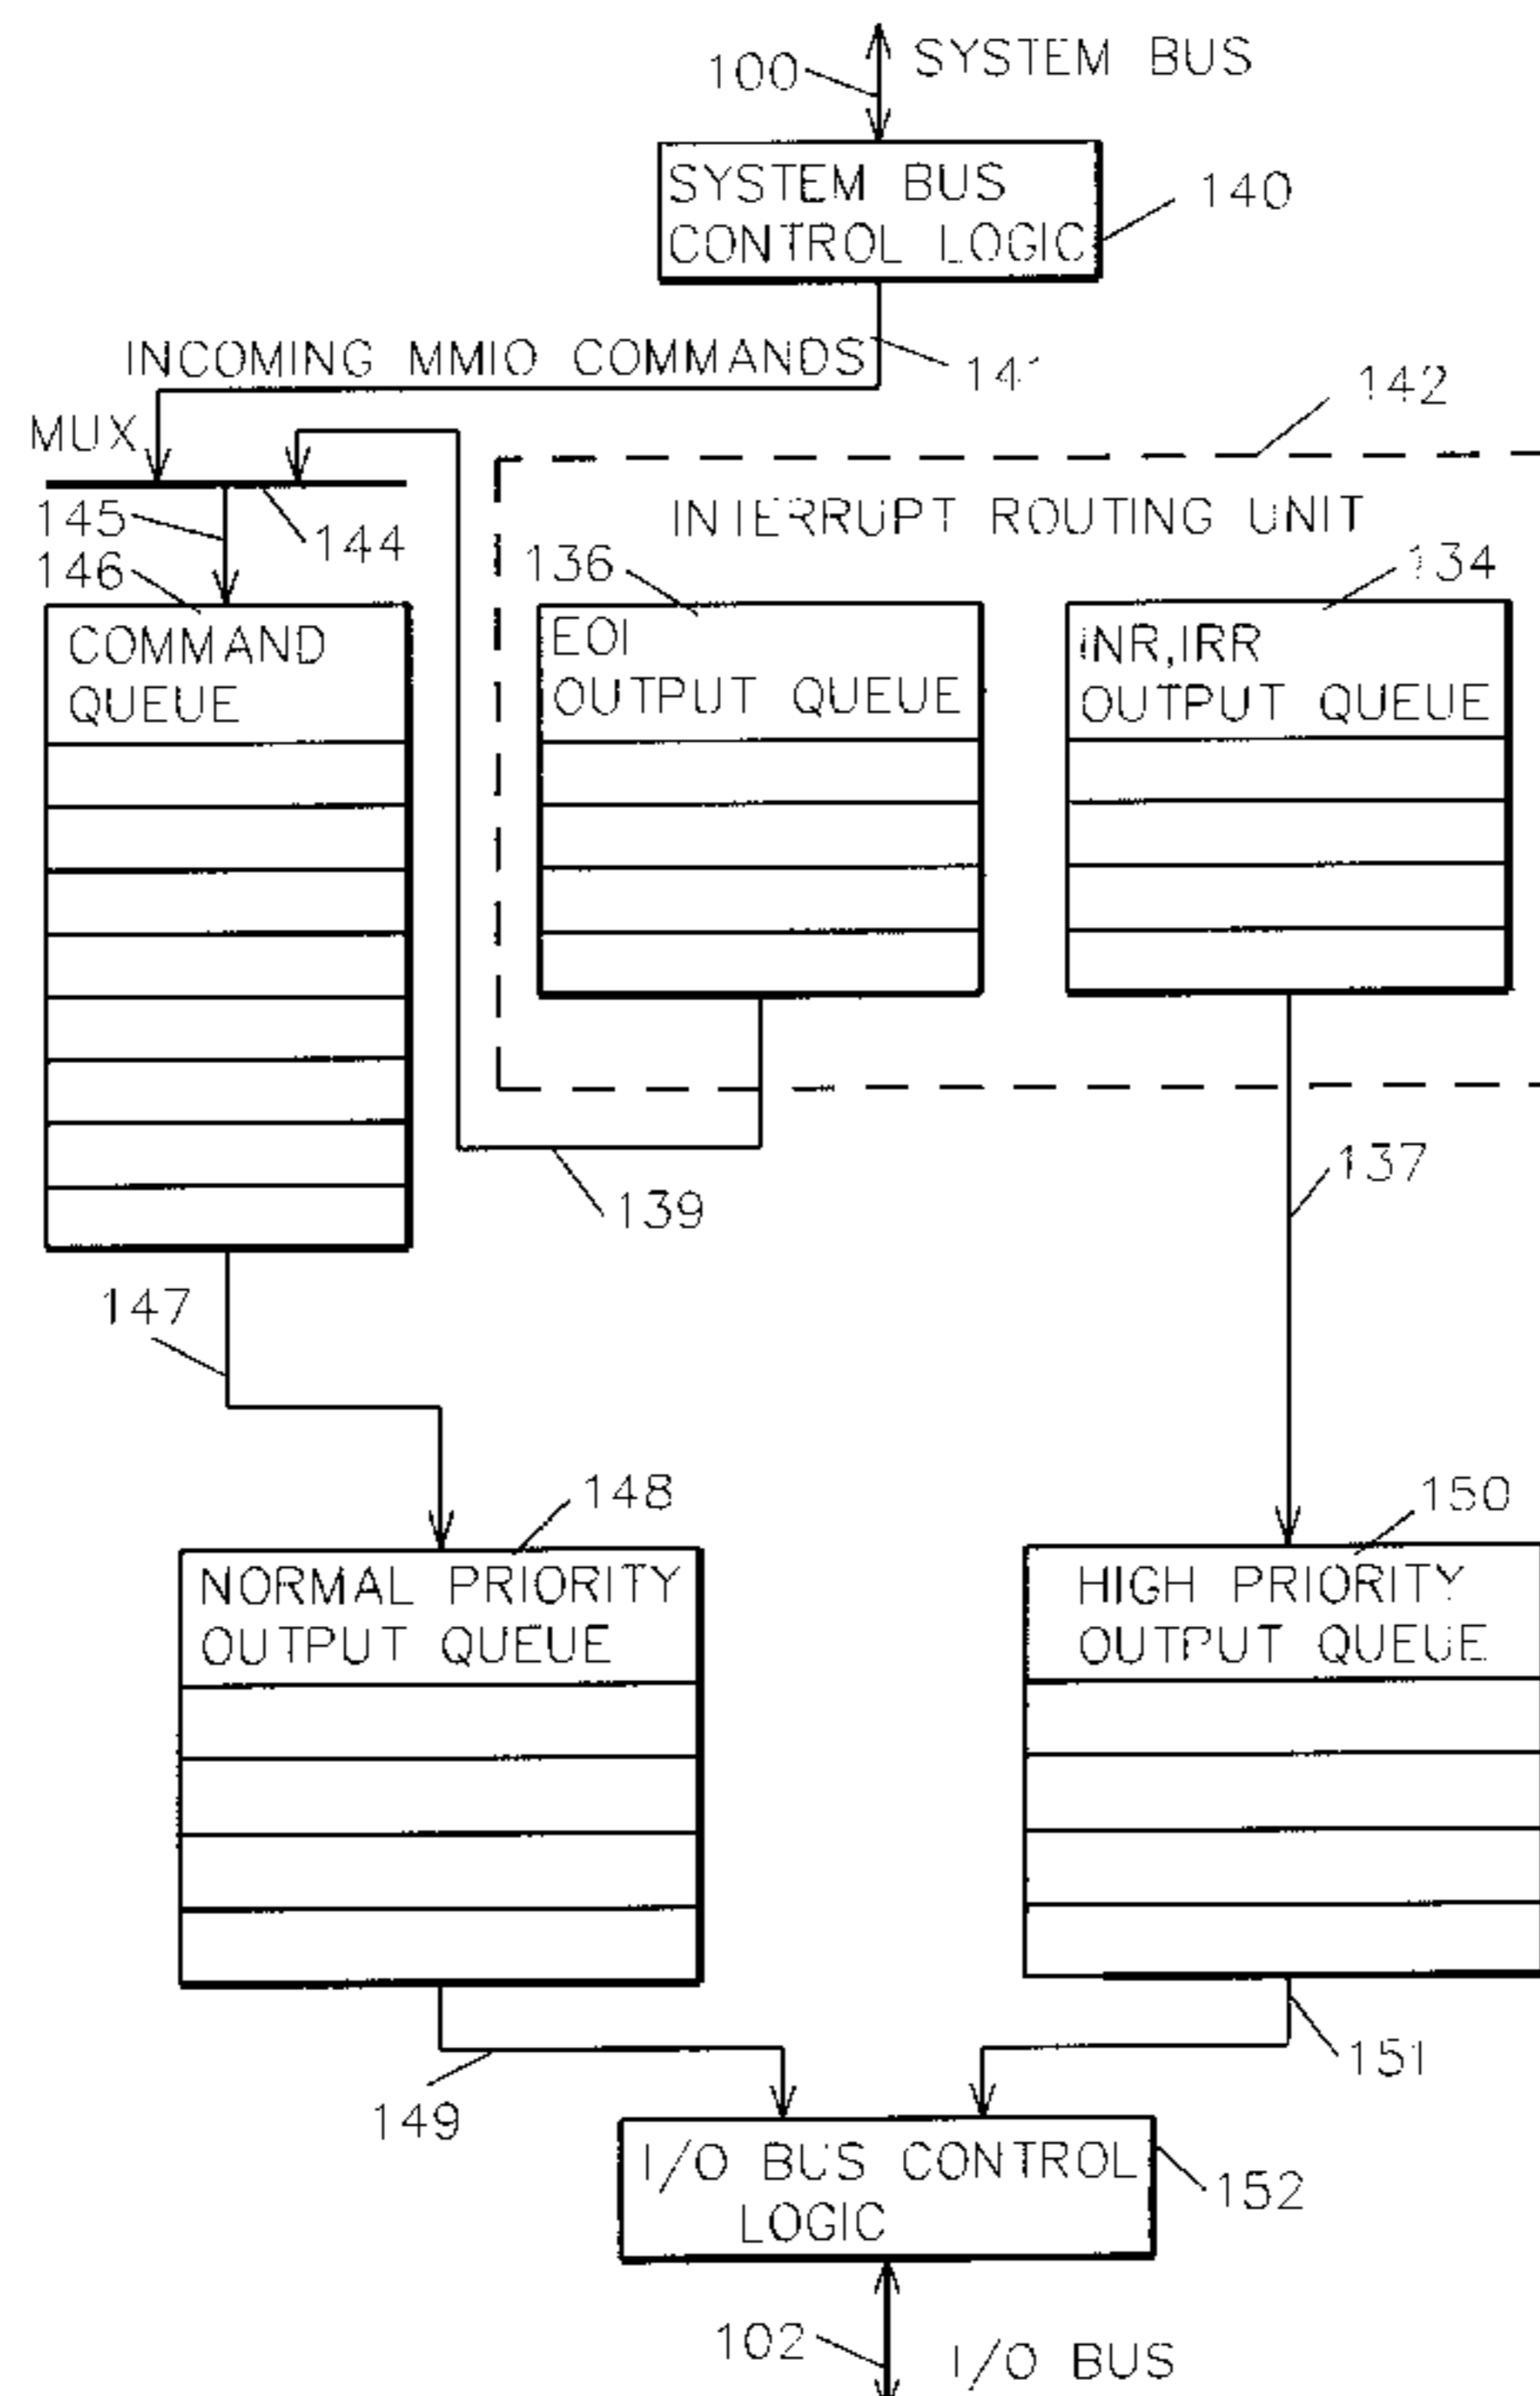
100
SYSTEM BUS
SYSTEM BUS CONTROL LOGIC
140
INCOMING MMIO COMMANDS
141
142
MUX
145
144
146
INTERRUPT ROUTING UNIT
136
134
COMMAND QUEUE
EOI OUTPUT QUEUE
INR,IRR OUTPUT QUEUE
139
137
147
148
150
NORMAL PRIORITY OUTPUT QUEUE
HIGH PRIORITY OUTPUT QUEUE
149
151
I/O BUS CONTROL LOGIC
152
102
I/O BUS